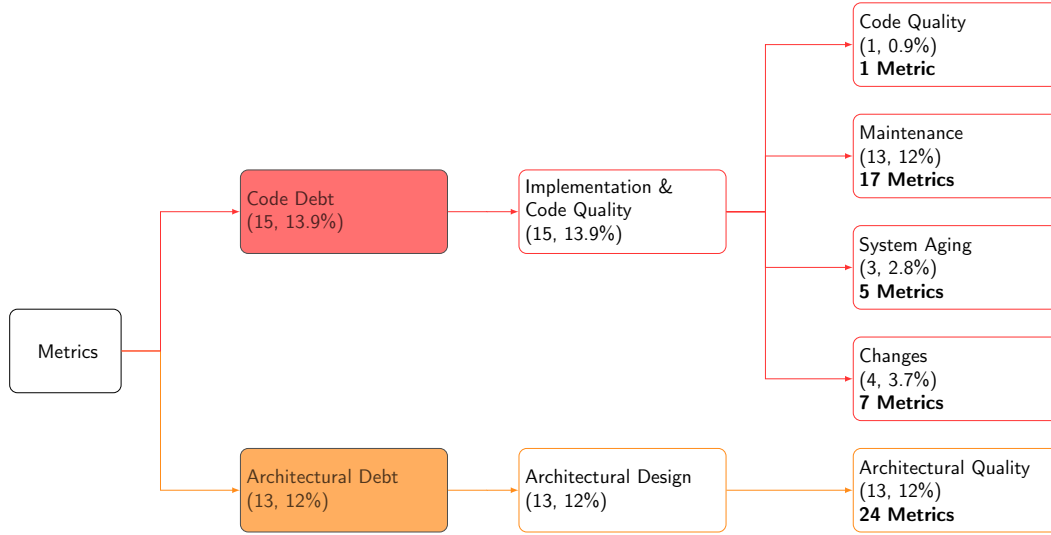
Metrics

Code Debt
(15, 13.9%)

Implementation & Code Quality
(15, 13.9%)

Code Quality
(1, 0.9%)
**1 Metric**

Maintenance
(13, 12%)
**17 Metrics**

System Aging
(3, 2.8%)
**5 Metrics**

Changes
(4, 3.7%)
**7 Metrics**

Architectural Debt
(13, 12%)

Architectural Design
(13, 12%)

Architectural Quality
(13, 12%)
**24 Metrics**